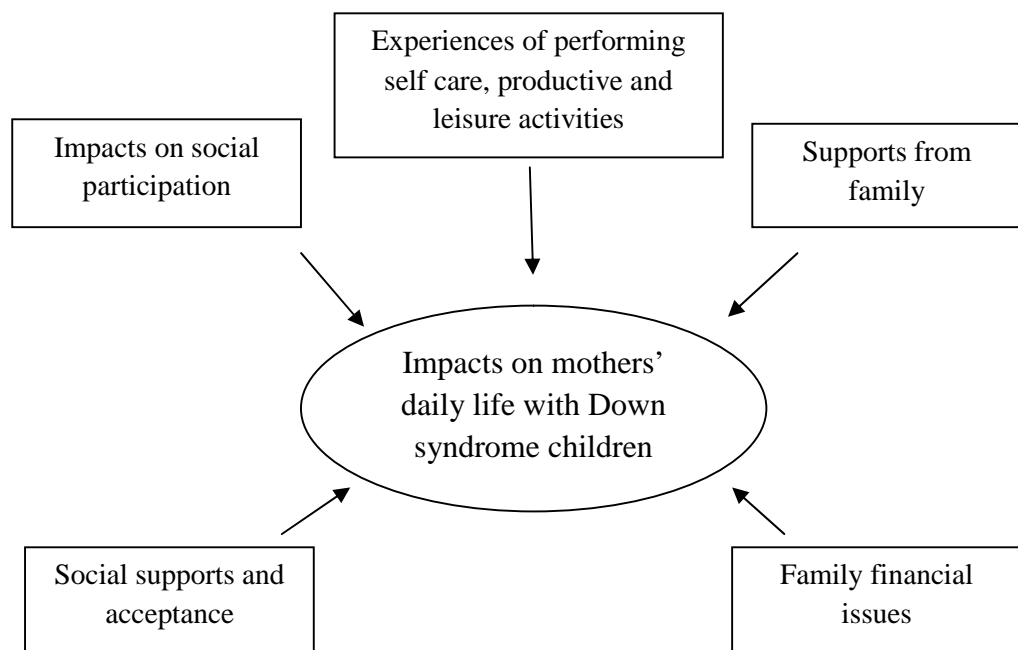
Experiences of performing self care, productive and leisure activities

Impacts on social participation

Supports from family

Impacts on mothers' daily life with Down syndrome children

Social supports and acceptance

Family financial issues